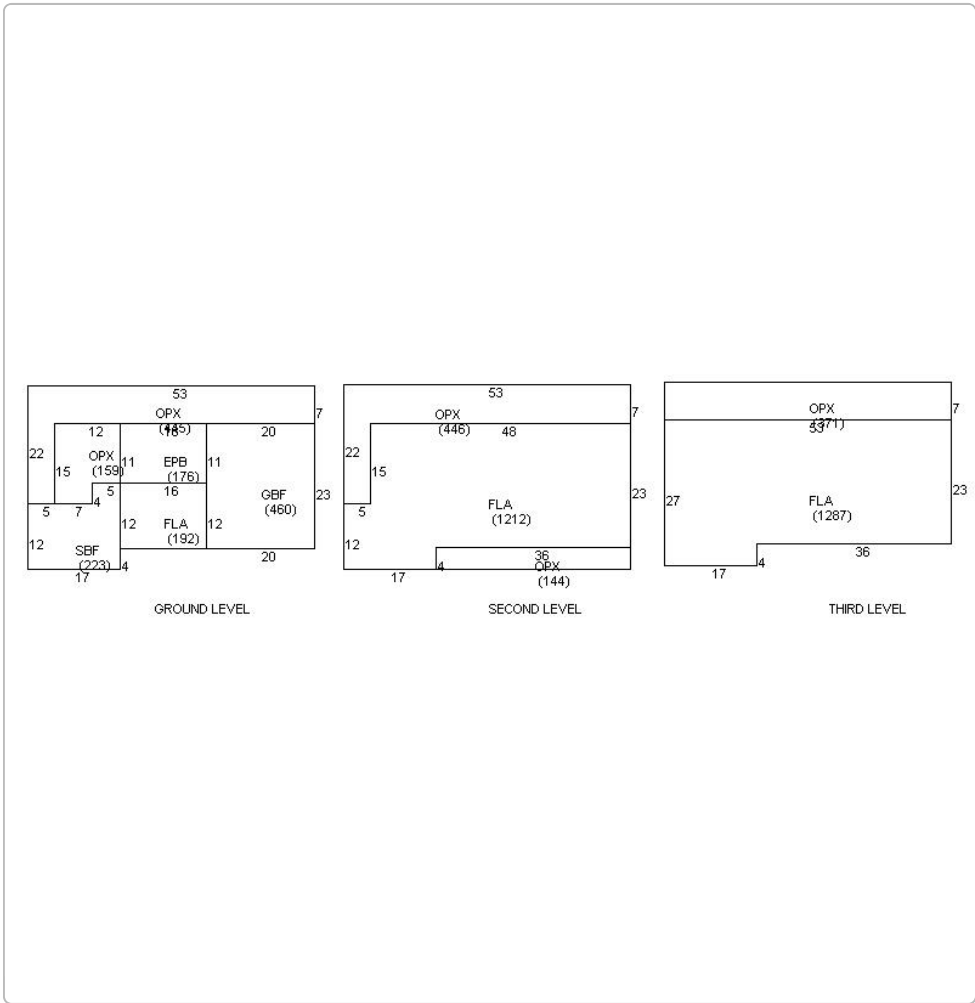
53
OPX
(485)
16
7
12
20
22
15
OPX
(159)
11
EPB
(176)
11
5
4
16
GBF
(460)
23
5
7
12
FLA
(192)
12
12
SBF
(223)
4
20
17

GROUND LEVEL

53
OPX
(446)
48
7
22
15
FLA
(1212)
23
5
12
36
OPX
(144)
17
4

SECOND LEVEL

OPX
(371)
53
7
27
FLA
(1287)
23
36
17
4

THIRD LEVEL